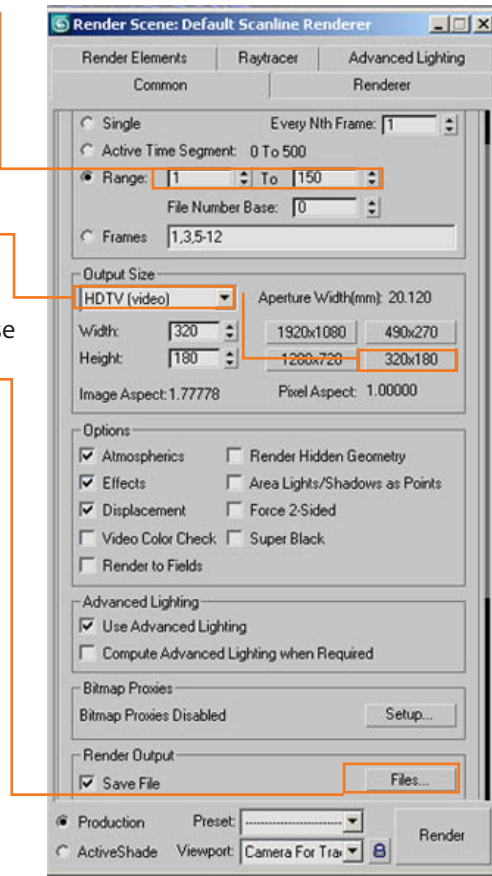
e

Render Scene: Default Scanline Renderer

Render Elements | Raytracer | Advanced Lighting
Common | Renderer

Single
Every Nth Frame: 1
Active Time Segment: 0 To 500
Range: 1 To 150
File Number Base: 0
Frames 1,3,5-12

Output Size
HDTV (video)
Aperture Width(mm): 20.120
Width: 320
Height: 180
1920x1080
490x270
1280x720
320x180
Image Aspect: 1.77778
Pixel Aspect: 1.00000

Options
Atmospherics
Render Hidden Geometry
Effects
Area Lights/Shadows as Points
Displacement
Force 2-Sided
Video Color Check
Super Black
Render to Fields

Advanced Lighting
Use Advanced Lighting
Compute Advanced Lighting when Required

Bitmap Proxies
Bitmap Proxies Disabled
Setup...

Render Output
Save File
Files...

Production
Preset: ----------------------
ActiveShade
Viewport: Camera For Tra
Render